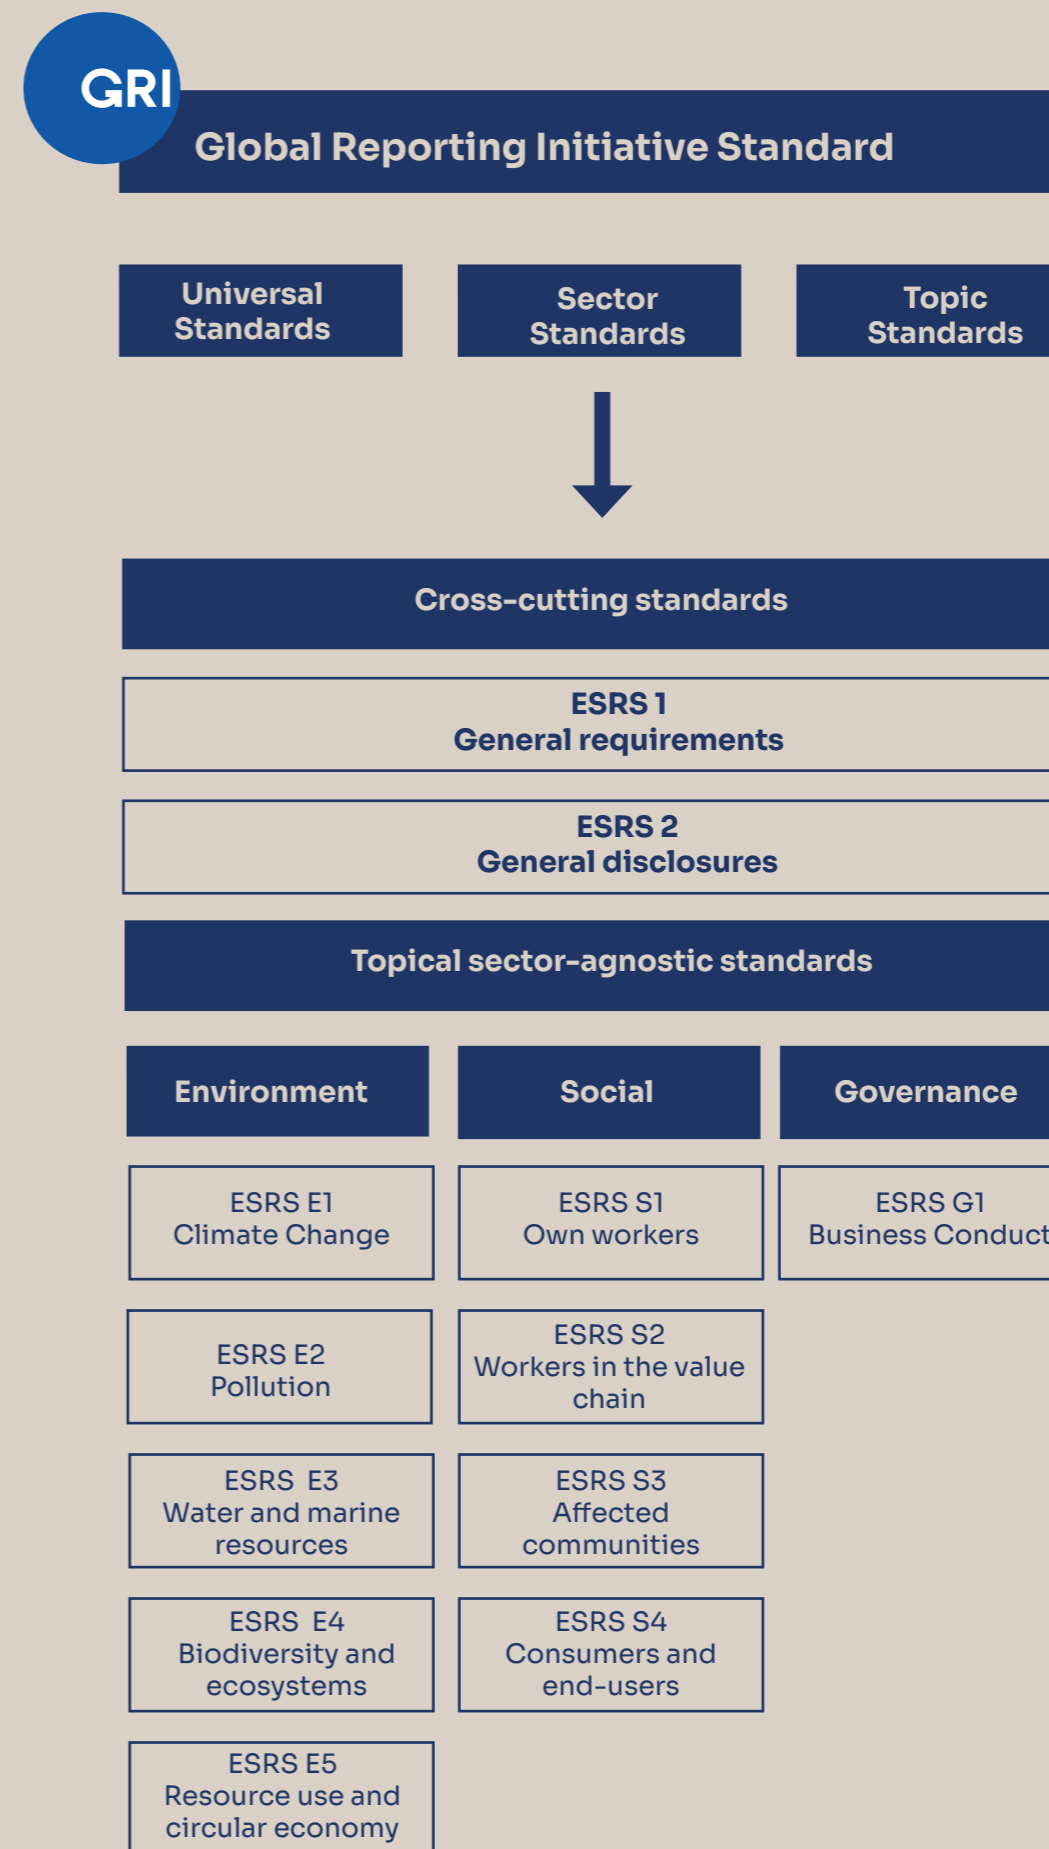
GRI

Global Reporting Initiative Standard

Universal Standards

Sector Standards

Topic Standards

Cross-cutting standards

ESRS 1
General requirements

ESRS 2
General disclosures

Topical sector-agnostic standards

Environment

Social

Governance

ESRS E1
Climate Change

ESRS S1
Own workers

ESRS G1
Business Conduct

ESRS E2
Pollution

ESRS S2
Workers in the value chain

ESRS E3
Water and marine resources

ESRS S3
Affected communities

ESRS E4
Biodiversity and ecosystems

ESRS S4
Consumers and end-users

ESRS E5
Resource use and circular economy